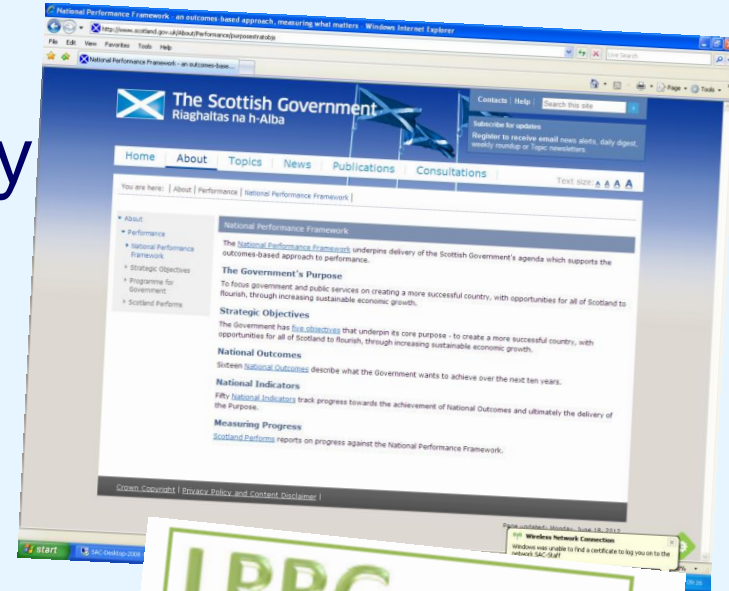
y

National Performance Framework - an outcomes-based approach, measuring what matters - Windows Internet Explorer

http://www.scotland.gov.uk/About/Performance/purposestratobjs

File Edit View Favorites Tools Help

National Performance Framework - an outcomes-base...

Live Search

Page Tools

The Scottish Government
Riaghaltas na h-Alba

Contacts | Help | Search this site

Subscribe for updates
Register to receive email news alerts, daily digest, weekly roundup or Topic newsletters.

Home About Topics News Publications Consultations

You are here: | About | Performance | National Performance Framework |

Text size: A A A A

About
Performance
National Performance Framework
Strategic Objectives
Programme for Government
Scotland Performs

National Performance Framework

The National Performance Framework underpins delivery of the Scottish Government's agenda which supports the outcomes-based approach to performance.

The Government's Purpose

To focus government and public services on creating a more successful country, with opportunities for all of Scotland to flourish, through increasing sustainable economic growth.

Strategic Objectives

The Government has five objectives that underpin its core purpose - to create a more successful country, with opportunities for all of Scotland to flourish, through increasing sustainable economic growth.

National Outcomes

Sixteen National Outcomes describe what the Government wants to achieve over the next ten years.

National Indicators

Fifty National Indicators track progress towards the achievement of National Outcomes and ultimately the delivery of the Purpose.

Measuring Progress

Scotland Performs reports on progress against the National Performance Framework.

Crown Copyright | Privacy Policy and Content Disclaimer |

Page updated: Monday, June 18, 2012

Wireless Network Connection
Windows was unable to find a certificate to log you on to the network SAC-Staff

start SAC-Desktop-2008

LPPC